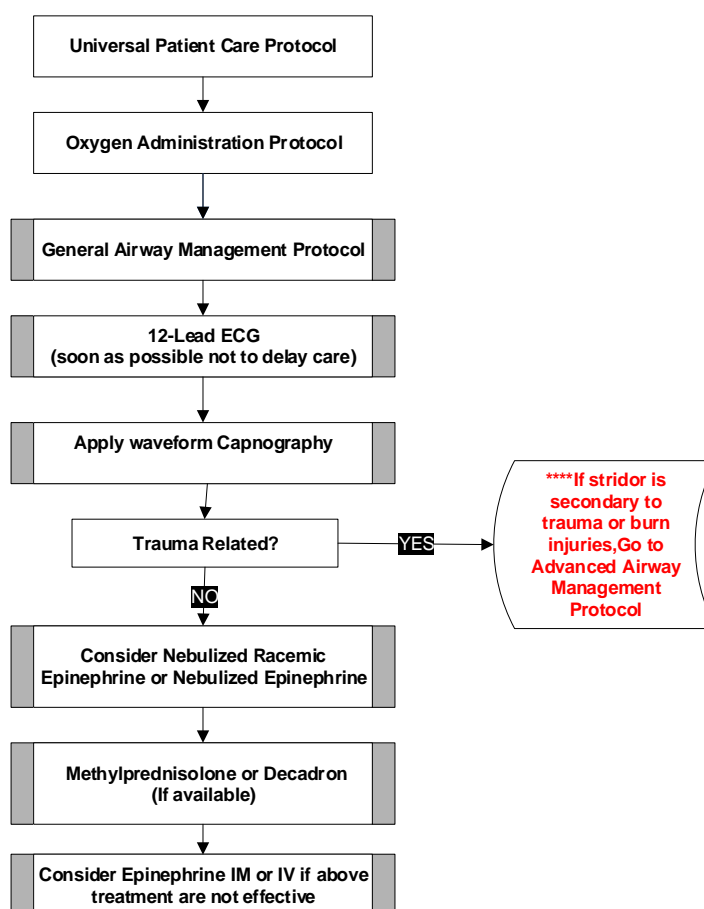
Universal Patient Care Protocol

Oxygen Administration Protocol

General Airway Management Protocol

12-Lead ECG
(soon as possible not to delay care)

Apply waveform Capnography

Trauma Related?

YES

****If stridor is secondary to trauma or burn injuries,Go to Advanced Airway Management Protocol

NO

Consider Nebulized Racemic Epinephrine or Nebulized Epinephrine

Methylprednisolone or Decadron
(If available)

Consider Epinephrine IM or IV if above treatment are not effective